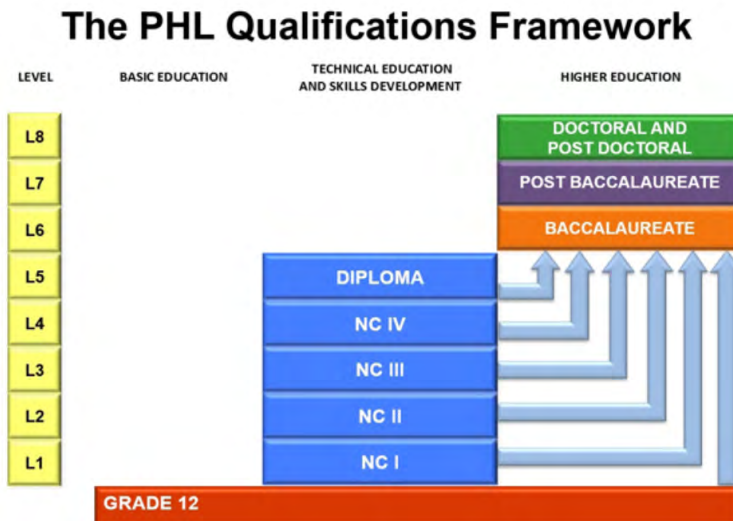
The PHL Qualifications Framework

LEVEL

BASIC EDUCATION

TECHNICAL EDUCATION AND SKILLS DEVELOPMENT

HIGHER EDUCATION

L8

DOCTORAL AND POST DOCTORAL

L7

POST BACCALAUREATE

L6

BACCALAUREATE

L5

DIPLOMA

L4

NC IV

L3

NC III

L2

NC II

L1

NC I

GRADE 12